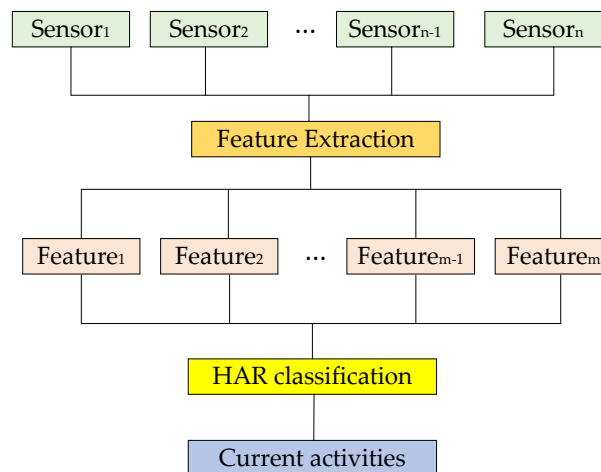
$\text{Sensor}_1$ $\text{Sensor}_2$ ··· $\text{Sensor}_{n-1}$ $\text{Sensor}_n$

Feature Extraction

$\text{Feature}_1$ $\text{Feature}_2$ ··· $\text{Feature}_{m-1}$ $\text{Feature}_m$

HAR classification

Current activities